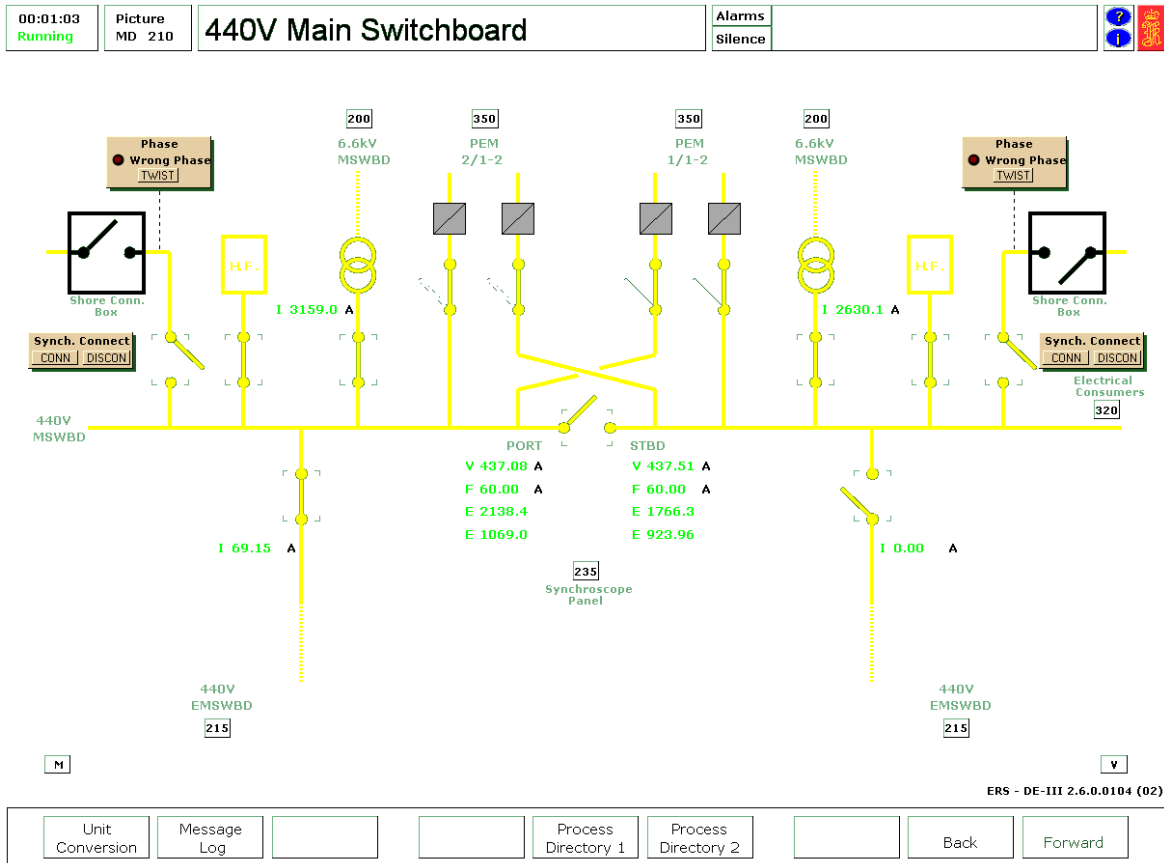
00:01:03
Running

Picture
MD 210

440V Main Switchboard

Alarms
Silence

?
i

200
6.6kV
MSWBD

350
PEM
2/1-2

350
PEM
1/1-2

200
6.6kV
MSWBD

Phase
Wrong Phase
TWIST

Phase
Wrong Phase
TWIST

H.F.

H.F.

Shore Conn.
Box

Shore Conn.
Box

I 3159.0 A

I 2630.1 A

Synch. Connect
CONN DISCON

Synch. Connect
CONN DISCON

Electrical
Consumers
320

440V
MSWBD

PORT
V 437.08 A
F 60.00 A
E 2138.4
E 1069.0

STBD
V 437.51 A
F 60.00 A
E 1766.3
E 923.96

I 69.15 A

I 0.00 A

235
Synchroscope
Panel

440V
EMSWBD
215

440V
EMSWBD
215

M

V

ERS - DE-III 2.6.0.0104 (02)

Unit Conversion
Message Log
Process Directory 1
Process Directory 2
Back
Forward